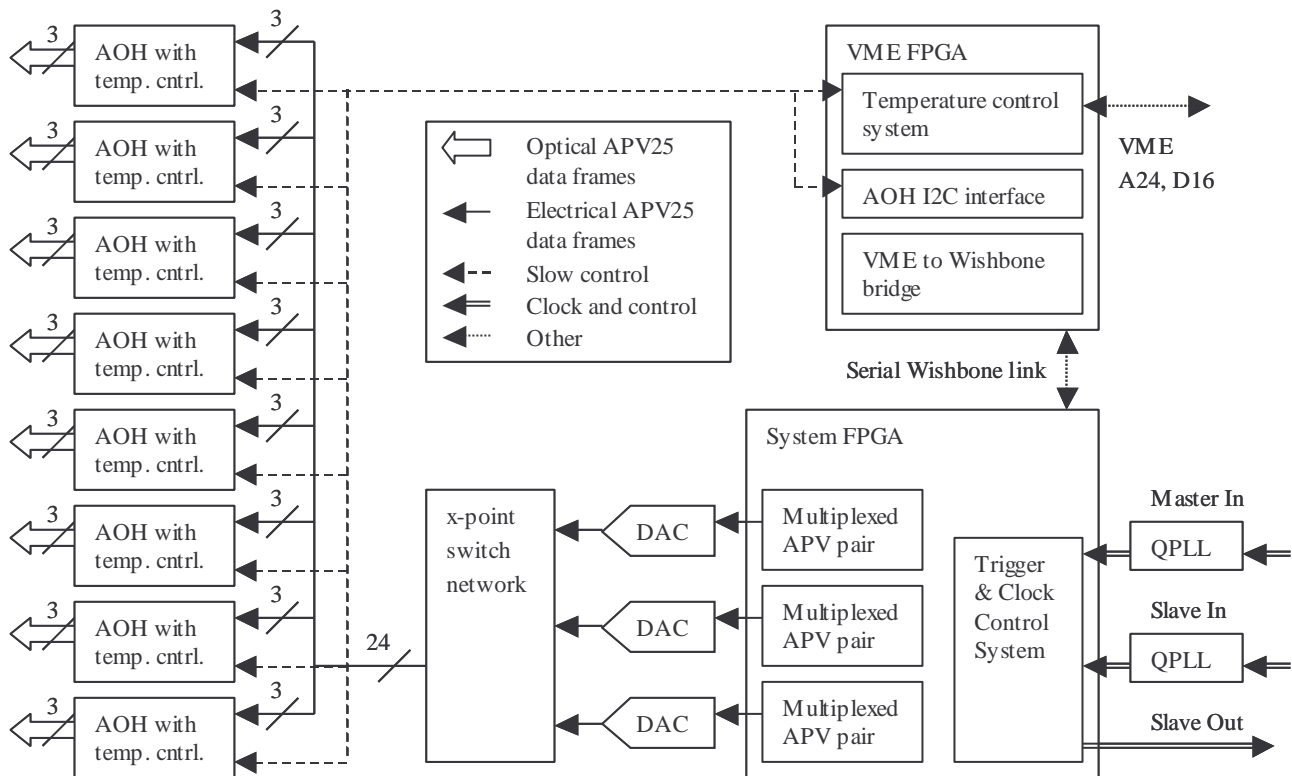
3
AOH with temp. cntrl.
3
3
AOH with temp. cntrl.
3
3
AOH with temp. cntrl.
3
3
AOH with temp. cntrl.
3
3
AOH with temp. cntrl.
3
3
AOH with temp. cntrl.
3
3
AOH with temp. cntrl.
3
3
AOH with temp. cntrl.
3

Optical APV25 data frames
Electrical APV25 data frames
Slow control
Clock and control
Other

VME FPGA
Temperature control system
AOH I2C interface
VME to Wishbone bridge

VME
A24, D16

Serial Wishbone link

24

x-point switch network

DAC
DAC
DAC

System FPGA
Multiplexed APV pair
Multiplexed APV pair
Multiplexed APV pair
Trigger & Clock Control System

Master In
QPLL
Slave In
QPLL
Slave Out